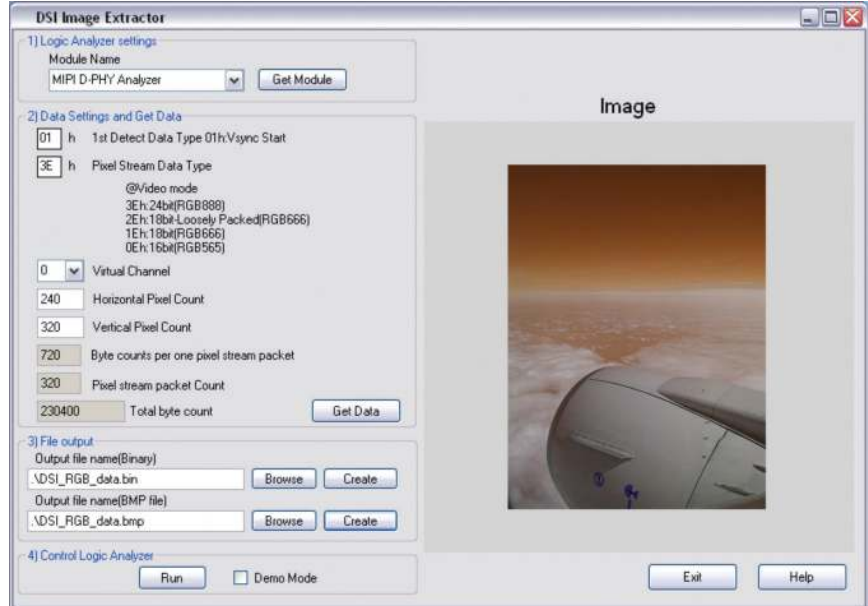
DSI Image Extractor

1) Logic Analyzer settings
Module Name
MIPI D-PHY Analyzer
Get Module

2) Data Settings and Get Data
01 h 1st Detect Data Type 01h:Vsync Start
3E h Pixel Stream Data Type
@Video mode
3Eh:24bit(RGB888)
2Eh:18bit-Loosely Packed(RGB666)
1Eh:18bit(RGB666)
0Eh:16bit(RGB565)
0 Virtual Channel
240 Horizontal Pixel Count
320 Vertical Pixel Count
720 Byte counts per one pixel stream packet
320 Pixel stream packet Count
230400 Total byte count
Get Data

3) File output
Output file name(Binary)
.\DSI_RGB_data.bin Browse Create
Output file name(BMP file)
.\DSI_RGB_data.bmp Browse Create

4) Control Logic Analyzer
Run
Demo Mode

Image

Exit
Help